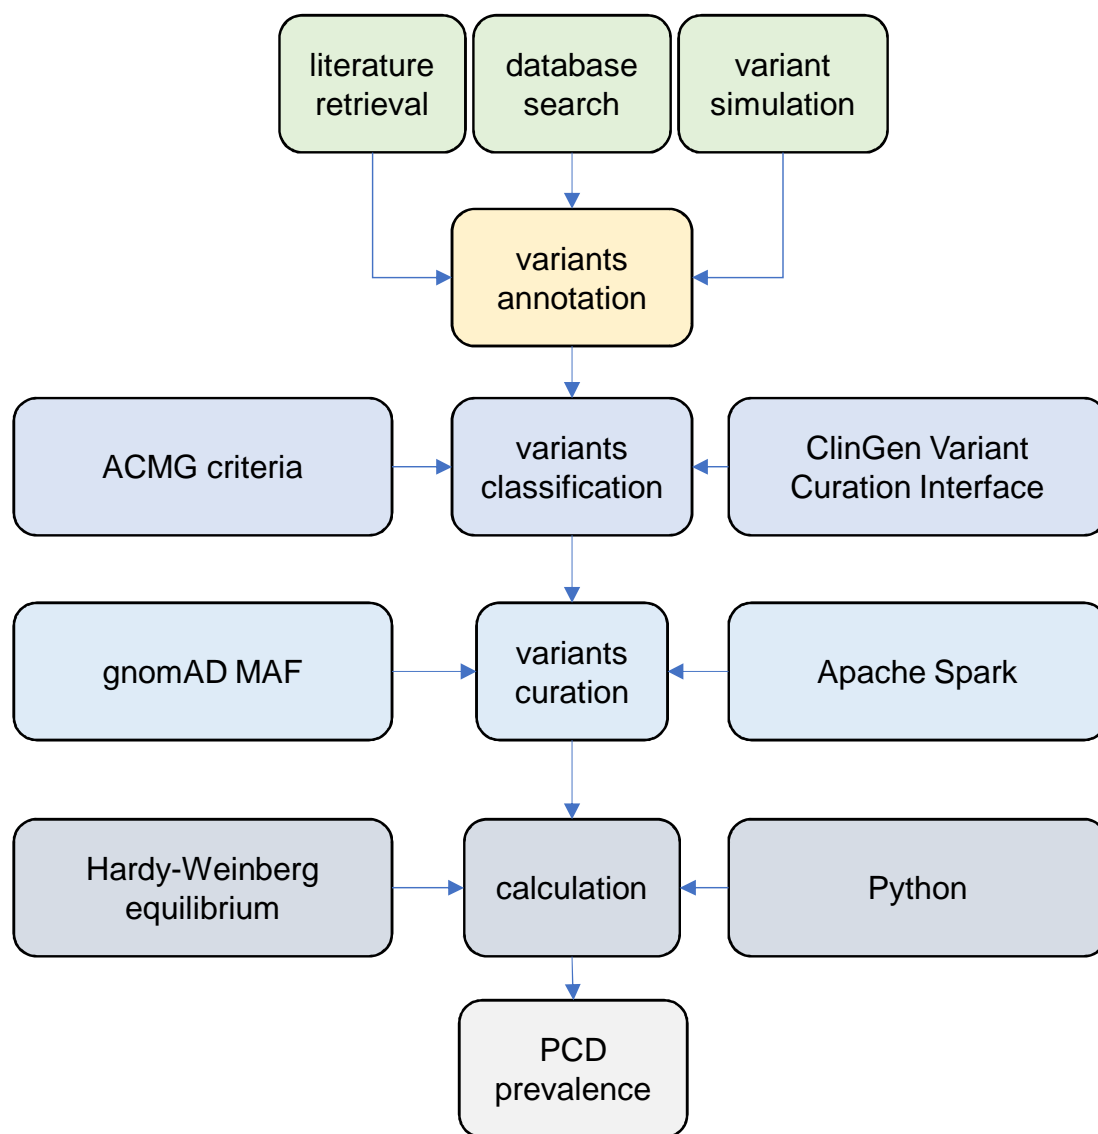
literature retrieval

database search

variant simulation

variants annotation

ACMG criteria

variants classification

ClinGen Variant Curation Interface

gnomAD MAF

variants curation

Apache Spark

Hardy-Weinberg equilibrium

calculation

Python

PCD prevalence